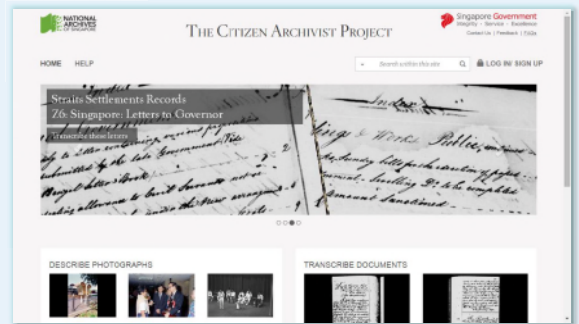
NATIONAL ARCHIVES OF SINGAPORE

THE CITIZEN ARCHIVIST PROJECT

Singapore Government
Integrity · Service · Excellence
Contact Us | Feedback | FAQs

HOME HELP

Search within this site

LOG IN/ SIGN UP

Straits Settlements Records
Z6: Singapore: Letters to Governor

transcribe these letters

DESCRIBE PHOTOGRAPHS

TRANSCRIBE DOCUMENTS